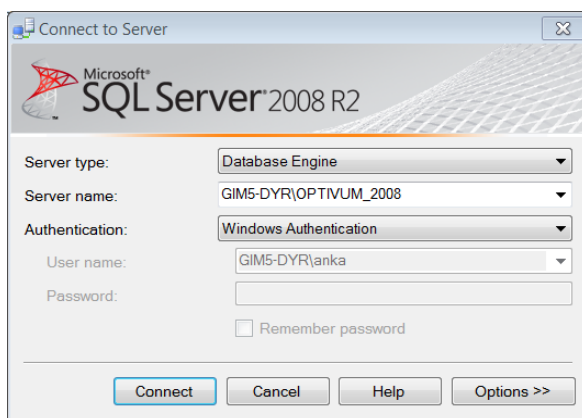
Connect to Server

Microsoft® SQL Server® 2008 R2

Server type: Database Engine

Server name: GIM5-DYR\OPTIVUM_2008

Authentication: Windows Authentication

User name: GIM5-DYR\anka

Password:

Remember password

Connect Cancel Help Options >>